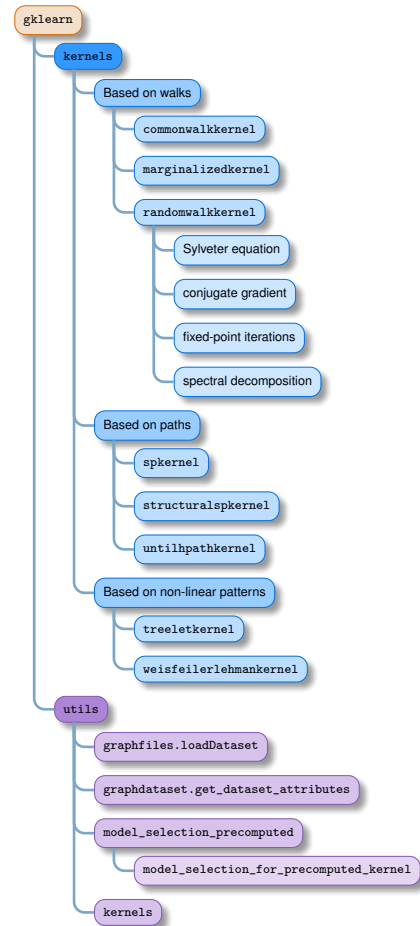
gklearn

kernels

Based on walks

commonwalkkernel

marginalizedkernel

randomwalkkernel

Sylveter equation

conjugate gradient

fixed-point iterations

spectral decomposition

Based on paths

spkernel

structuralspkernel

untilhpathkernel

Based on non-linear patterns

treeletkernel

weisfeilerlehmankernel

utils

graphfiles.loadDataset

graphdataset.get_dataset_attributes

model_selection_precomputed

model_selection_for_precomputed_kernel

kernels